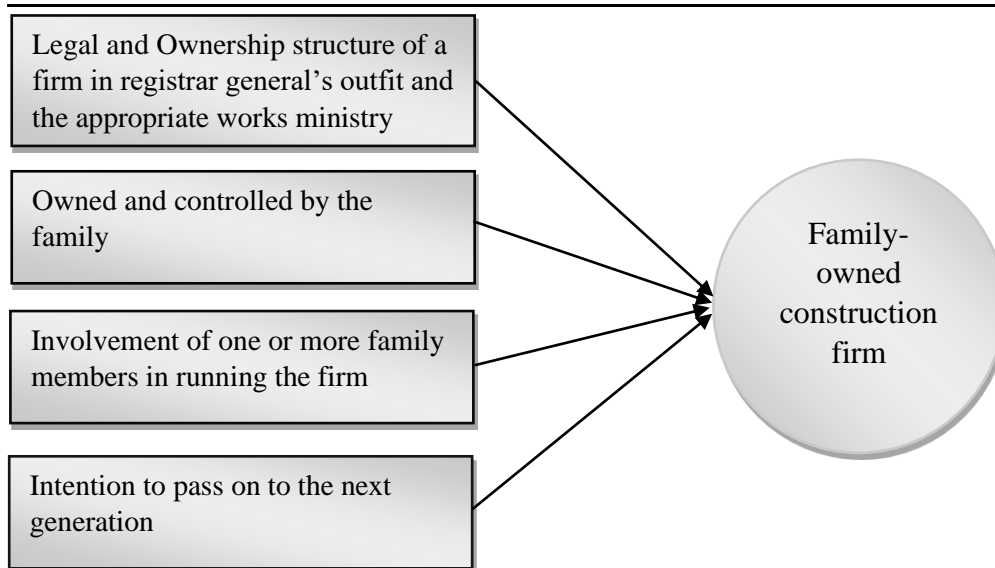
Legal and Ownership structure of a firm in registrar general's outfit and the appropriate works ministry

Owned and controlled by the family

Involvement of one or more family members in running the firm

Intention to pass on to the next generation

Family-owned construction firm